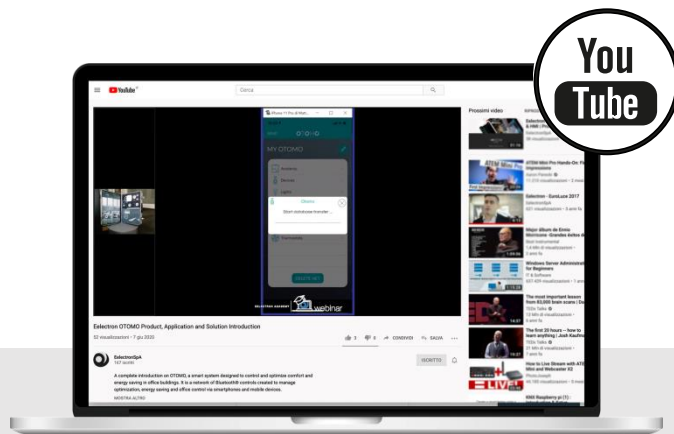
You Tube

YouTube

Cerca

Prossimi video

MY OTOMO

Otomo

Start database transfer...

ELECTRON ACADEMY webinar

Electron OTOMO Product, Application and Solution Introduction

32 visualizzazioni • 7 giu 2020

3 0 CONDIVIDI SALVA

ElectronSpA

167 iscritti

ISCRITTO

A complete introduction on OTOMO, a smart system designed to control and optimize comfort and energy saving in office buildings. It is a network of Bluetooth® controls created to manage optimization, energy saving and office control via smartphones and mobile devices.

MOSTRA ALTRO

ATEM Mini Pro Hands-On: First Impressions

Selection - EuroLuce 2017

Major Album de Ennio Morricone - Grandes éxitos

Windows Server Administration for Beginners

The most important lesson from 83,000 brain scans | Daniel

The first 20 hours -- how to learn anything | Josh Kaufman

How to Live Stream with ATEM Mini and Webcaster X2

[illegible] Raspberry pi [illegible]